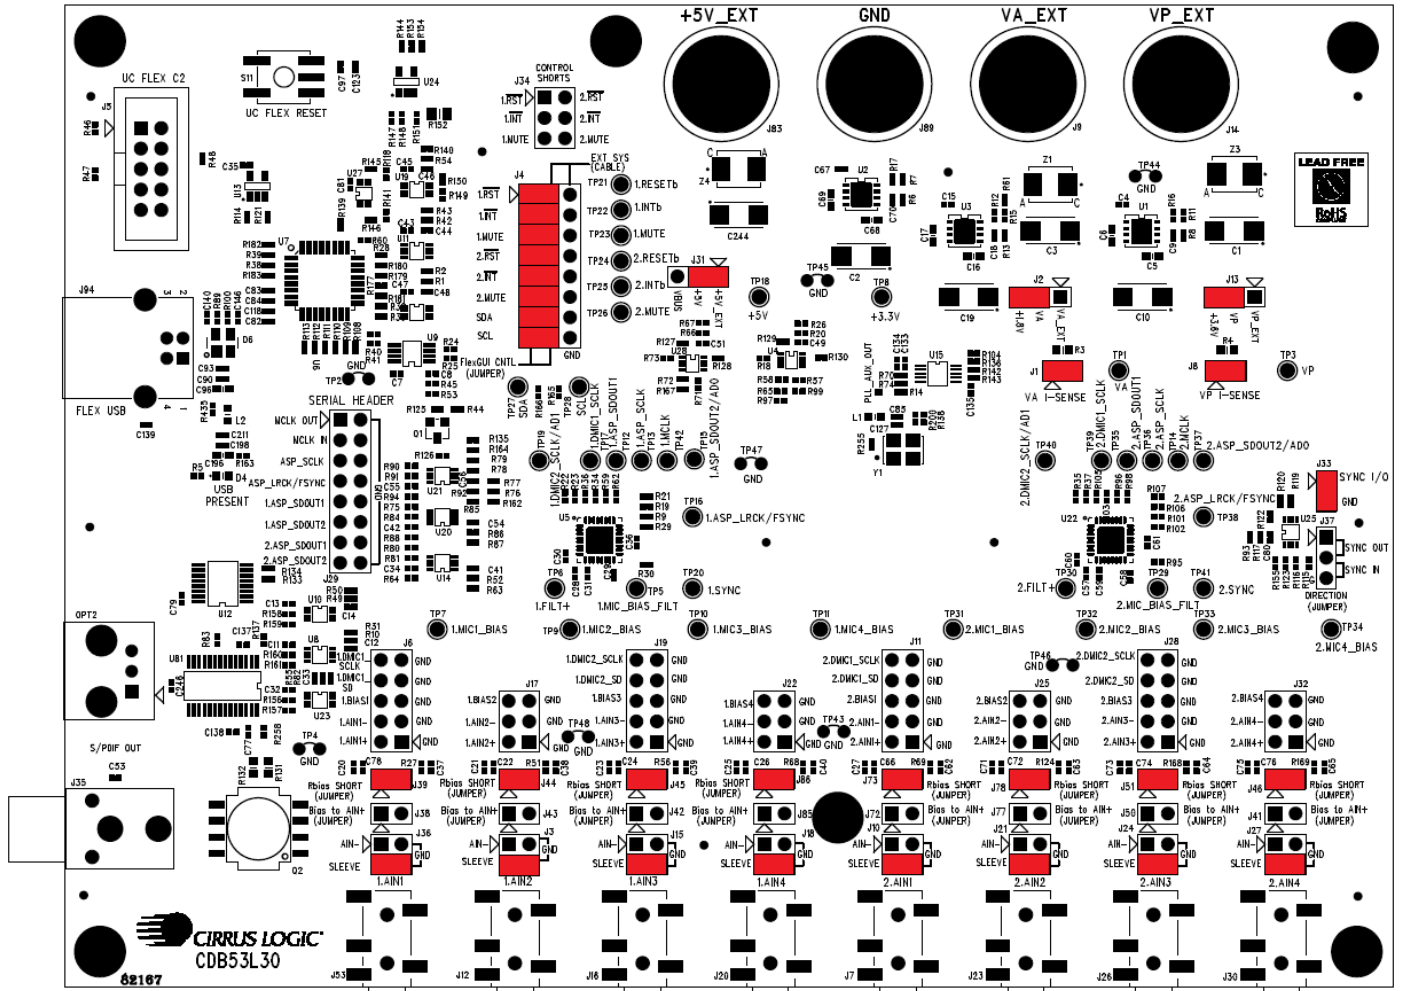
+5V_EXT GND VA_EXT VP_EXT

J83 J89 J9 J14

UC FLEX C2
J5
UC FLEX RESET
S11
U24
CONTROL SHORTS
J34
1.RST 2.RST
1.INT 2.INT
1.MUTE 2.MUTE

EXT SYS (CABLE)
J4
1.RST
1.INT
1.MUTE
2.RST
2.INT
2.MUTE
SDA
SCL
GND
TP21 1.RESETb
TP22 1.INTb
TP23 1.MUTE
TP24 2.RESETb
TP25 2.INTb
TP26 2.MUTE
J31
TP18 +5V
TP45 GND
TP8 +3.3V
FlexGUI CNTL (JUMPER)

LEAD FREE
RoHS

Z4 C244 U2 C68 C2 Z1 TP44 GND Z3 U3 U1 C16 C3 C5 C1 C19 J2 C10 J13
+1.8V VA VA_EXT +3.6V VP VP_EXT
J1 VA I-SENSE TP1 VA J8 VP I-SENSE TP3 VP

J94
FLEX USB
D6
L2
USB PRESENT
D4
SERIAL HEADER
MCLK OUT
MCLK IN
ASP_SCLK
ASP_LRCK/FSYNC
1.ASP_SDOUT1
1.ASP_SDOUT2
2.ASP_SDOUT1
2.ASP_SDOUT2
J29
TP2 GND
TP27 SDA
TP28 SCL
TP19 1.ASP_SCLK/AD1
TP17 1.DMIC1_SCLK
TP12 1.ASP_SDOUT1
TP13 1.ASP_SCLK
TP42 1.MCLK
1.ASP_SDOUT2/AD0
TP47 GND
PLL_AUX_OUT
U15
Y1
TP16 1.ASP_LRCK/FSYNC
1.DMIC2_SCLK/AD1
U5
TP6 1.FILT+
TP5 1.MIC_BIAS_FILT
TP20 1.SYNC
TP40 2.DMIC2_SCLK/AD1
TP39 2.DMIC1_SCLK
TP35 2.ASP_SDOUT1
TP36 2.ASP_SCLK
TP14 2.MCLK
TP37 2.ASP_SDOUT2/AD0
2.ASP_LRCK/FSYNC
TP38
U22
2.FILT+
TP30
TP29 2.MIC_BIAS_FILT
TP41 2.SYNC
J33 SYNC I/O GND
J37 SYNC OUT SYNC IN
DIRECTION (JUMPER)
U25

OPT2
U12
TP7 1.MIC1_BIAS
TP9 1.MIC2_BIAS
TP10 1.MIC3_BIAS
TP11 1.MIC4_BIAS
TP31 2.MIC1_BIAS
TP32 2.MIC2_BIAS
TP33 2.MIC3_BIAS
TP34 2.MIC4_BIAS

U81
J6
1.DMIC1_SCLK
1.DMIC1_SD
1.BIAS1
1.AIN1-
1.AIN1+
GND
J17
1.BIAS2
1.AIN2-
1.AIN2+
TP48 GND
J19
1.DMIC2_SCLK
1.DMIC2_SD
1.BIAS3
1.AIN3-
1.AIN3+
J22
1.BIAS4
1.AIN4-
1.AIN4+
TP43 GND
J11
2.DMIC1_SCLK
2.DMIC1_SD
2.BIAS1
2.AIN1-
2.AIN1+
J25
2.BIAS2
2.AIN2-
2.AIN2+
TP46 GND
J28
2.DMIC2_SCLK
2.DMIC2_SD
2.BIAS3
2.AIN3-
2.AIN3+
J32
2.BIAS4
2.AIN4-
2.AIN4+

S/PDIF OUT
J35
TP4 GND
Q2

Rbias SHORT (JUMPER)
Bias to AIN+ (JUMPER)
AIN-
SLEEVE
J39 J38 J36
J44 J43 J3
J45 J42 J15
J86 J85 J18
J73 J72 J10
J78 J77 J21
J51 J50 J24
J46 J41 J27

1.AIN1 1.AIN2 1.AIN3 1.AIN4 2.AIN1 2.AIN2 2.AIN3 2.AIN4

CIRRUS LOGIC
CDB53L30
82167

J53 J12 J18 J20 J7 J23 J26 J30